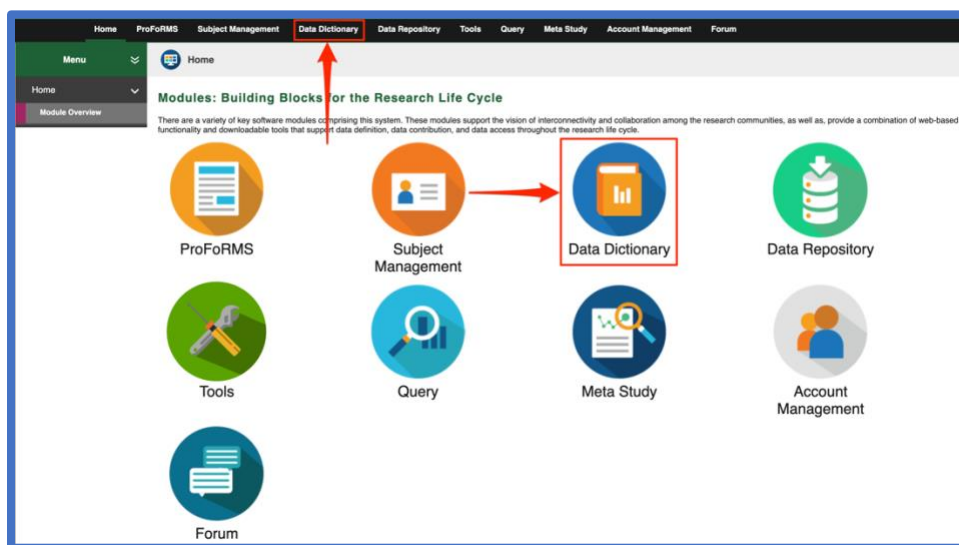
Home ProFoRMS Subject Management Data Dictionary Data Repository Tools Query Meta Study Account Management Forum

Menu

Home

Module Overview

Home

Modules: Building Blocks for the Research Life Cycle

There are a variety of key software modules comprising this system. These modules support the vision of interconnectivity and collaboration among the research communities, as well as, provide a combination of web-based functionality and downloadable tools that support data definition, data contribution, and data access throughout the research life cycle.

ProFoRMS

Subject Management

Data Dictionary

Data Repository

Tools

Query

Meta Study

Account Management

Forum